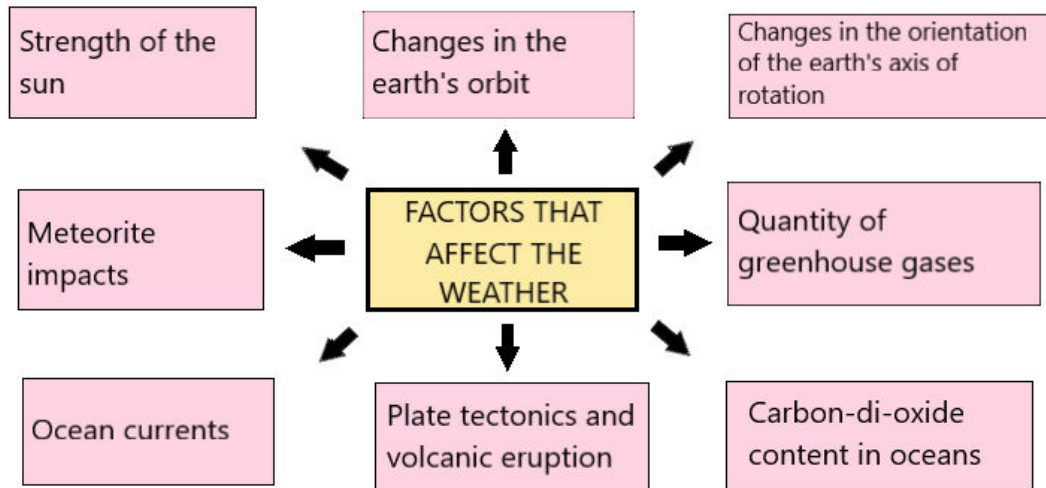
Strength of the sun

Changes in the earth's orbit

Changes in the orientation of the earth's axis of rotation

Meteorite impacts

FACTORS THAT AFFECT THE WEATHER

Quantity of greenhouse gases

Ocean currents

Plate tectonics and volcanic eruption

Carbon-di-oxide content in oceans